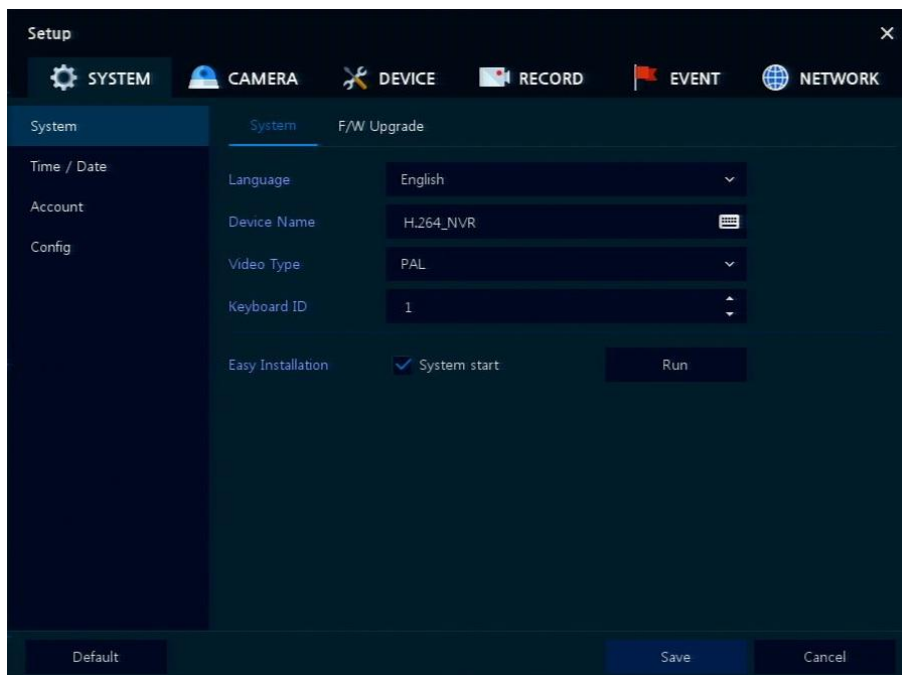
Setup
×
SYSTEM
CAMERA
DEVICE
RECORD
EVENT
NETWORK

System
Time / Date
Account
Config

System
F/W Upgrade

Language
English
Device Name
H.264_NVR
Video Type
PAL
Keyboard ID
1

Easy Installation
System start
Run

Default
Save
Cancel